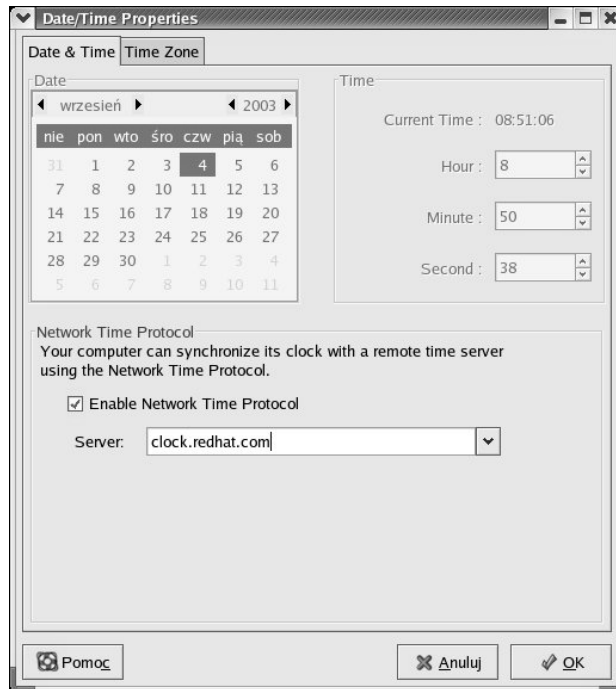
Date/Time Properties

Date & Time | Time Zone

Date

◀ wrzesień ▶ ◀ 2003 ▶

| nie | pon | wto | śro | czw | pią | sob |
|---|---|---|---|---|---|---|
| 31 | 1 | 2 | 3 | 4 | 5 | 6 |
| 7 | 8 | 9 | 10 | 11 | 12 | 13 |
| 14 | 15 | 16 | 17 | 18 | 19 | 20 |
| 21 | 22 | 23 | 24 | 25 | 26 | 27 |
| 28 | 29 | 30 | 1 | 2 | 3 | 4 |
| 5 | 6 | 7 | 8 | 9 | 10 | 11 |

Time

Current Time : 08:51:06

Hour : 8

Minute : 50

Second : 38

Network Time Protocol

Your computer can synchronize its clock with a remote time server using the Network Time Protocol.

☑ Enable Network Time Protocol

Server: clock.redhat.com

Pomoc

Anuluj

OK